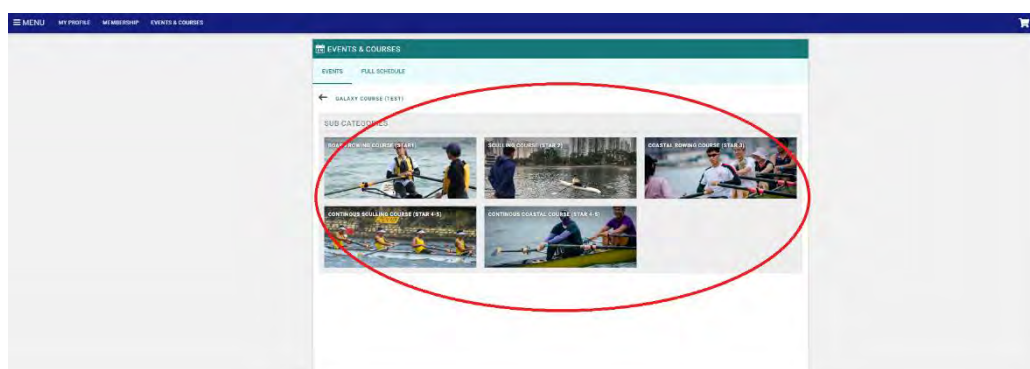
☰ MENU MY PROFILE MEMBERSHIP EVENTS & COURSES

EVENTS & COURSES

EVENTS FULL SCHEDULE

← GALAXY COURSE (TEST)

SUB CATEGORIES

BOAT ROWING COURSE (STAR1)

SCULLING COURSE (STAR 2)

COASTAL ROWING COURSE (STAR 3)

CONTINOUS SCULLING COURSE (STAR 4-5)

CONTINOUS COASTAL COURSE (STAR 4-5)